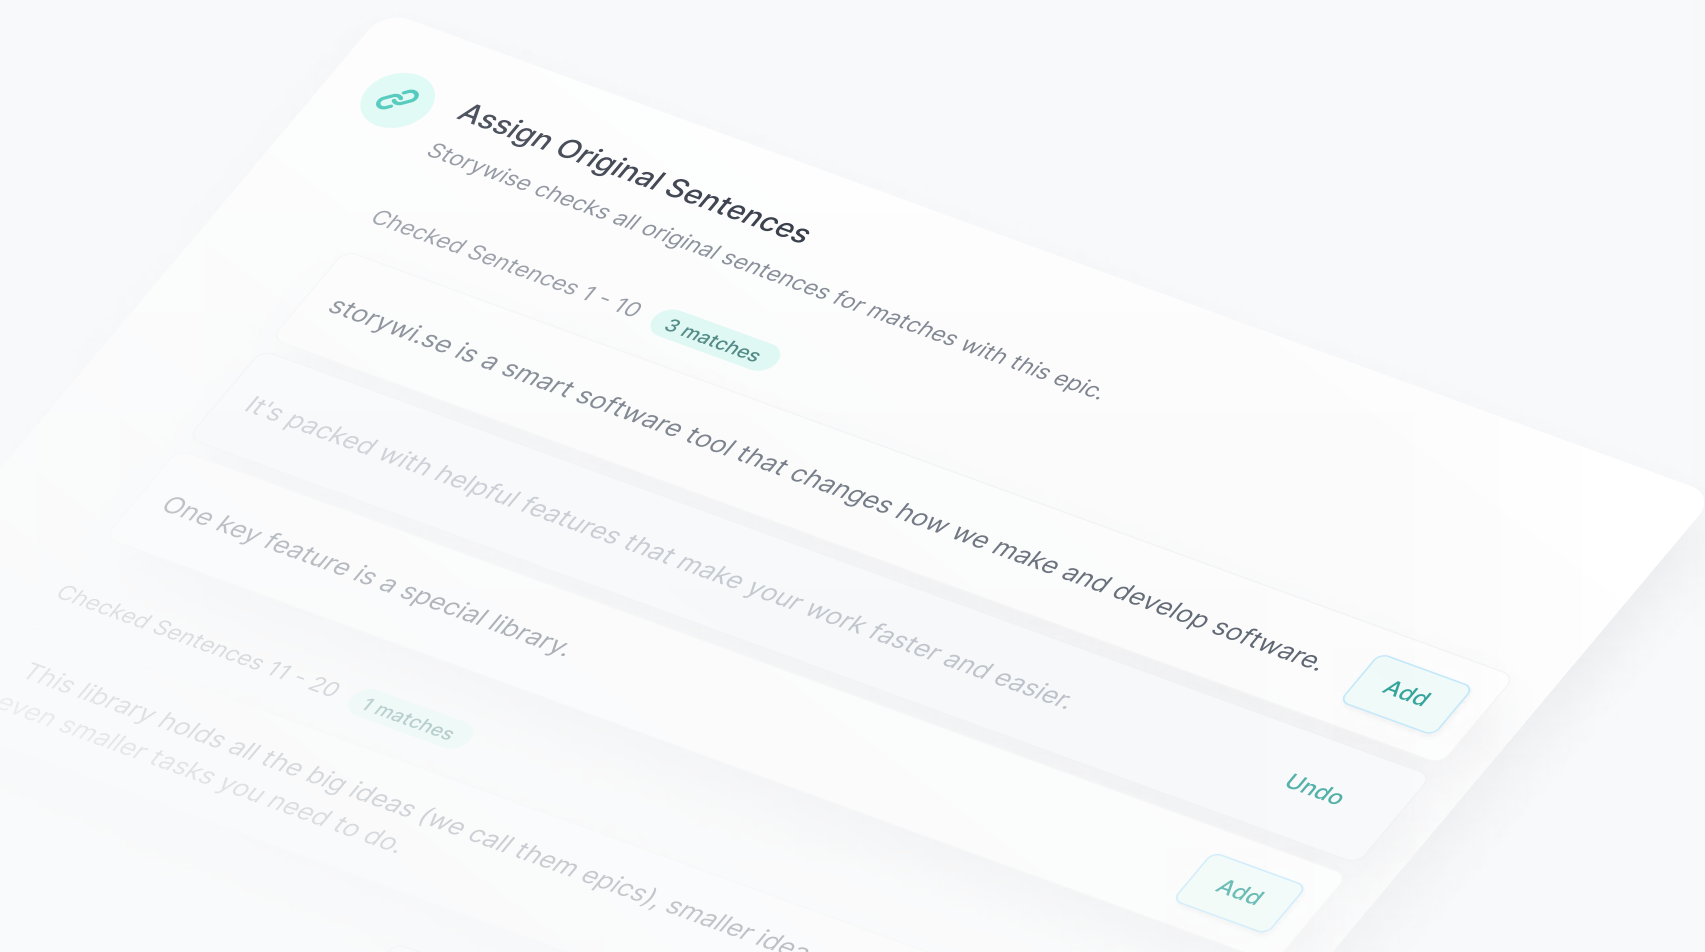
Assign Original Sentences

Storywise checks all original sentences for matches with this epic.

Checked Sentences 1 - 10 3 matches

storywi.se is a smart software tool that changes how we make and develop software.

Add

It's packed with helpful features that make your work faster and easier.

Undo

One key feature is a special library.

Add

Checked Sentences 11 - 20 1 matches

This library holds all the big ideas (we call them epics), smaller idea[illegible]
even smaller tasks you need to do.